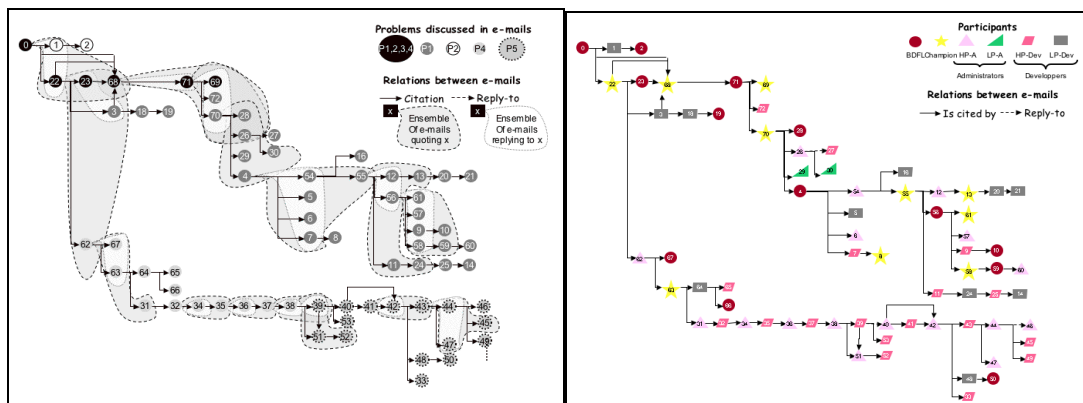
Problems discussed in e-mails

P1,2,3,4 P1 P2 P4 P5

Relations between e-mails

Citation Reply-to

x Ensemble Of e-mails quoting x

x Ensemble Of e-mails replying to x

0 1 2 22 23 68 71 69 72 70 28 26 27 29 30 3 18 19 4 54 16 55 12 13 20 21 5 58 61 6 57 7 8 9 10 59 60 11 24 25 14 62 67 63 64 65 66 31 32 34 35 36 37 38 39 40 41 42 43 44 46 53 45 51 52 47 49 48 50 33

Participants

BDFL Champion HP-A LP-A HP-Dev LP-Dev

Administrators Developpers

Relations between e-mails

Is cited by Reply-to

0 1 2 22 23 68 71 69 72 70 28 26 27 29 30 3 18 19 4 54 16 55 12 13 20 21 5 58 61 6 57 7 8 9 10 59 60 11 24 25 14 62 67 63 64 65 66 31 32 34 35 36 37 38 39 40 41 42 43 44 46 53 45 51 52 47 49 48 50 33